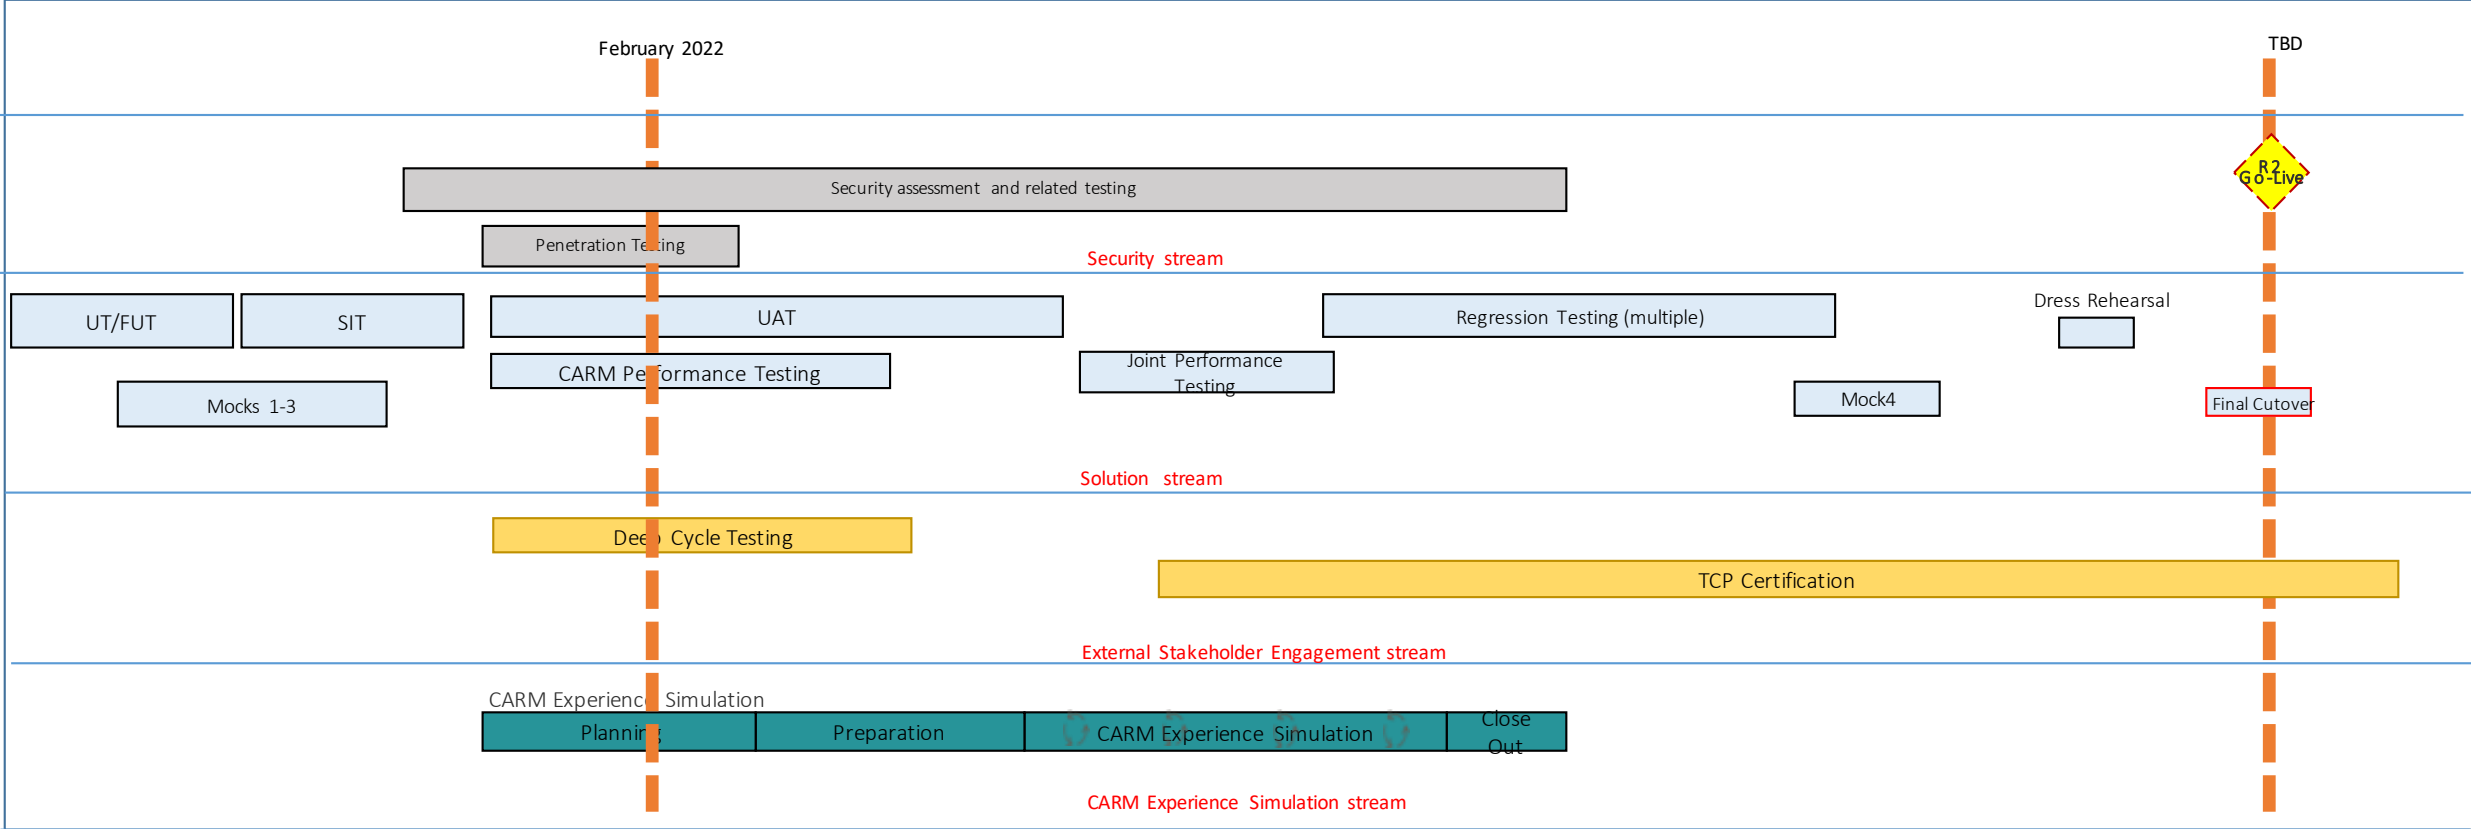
February 2022

TBD

Security assessment and related testing

R2 Go-Live

Penetration Te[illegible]ing

Security stream

UT/FUT

SIT

UAT

Regression Testing (multiple)

Dress Rehearsal

CARM Pe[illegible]formance Testing

Joint Performance Testing

Mocks 1-3

Mock4

Final Cutover

Solution stream

Dee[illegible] Cycle Testing

TCP Certification

External Stakeholder Engagement stream

CARM Experienc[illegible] Simulation

Plannin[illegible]

Preparation

CARM Experience Simulation

Close Out

CARM Experience Simulation stream